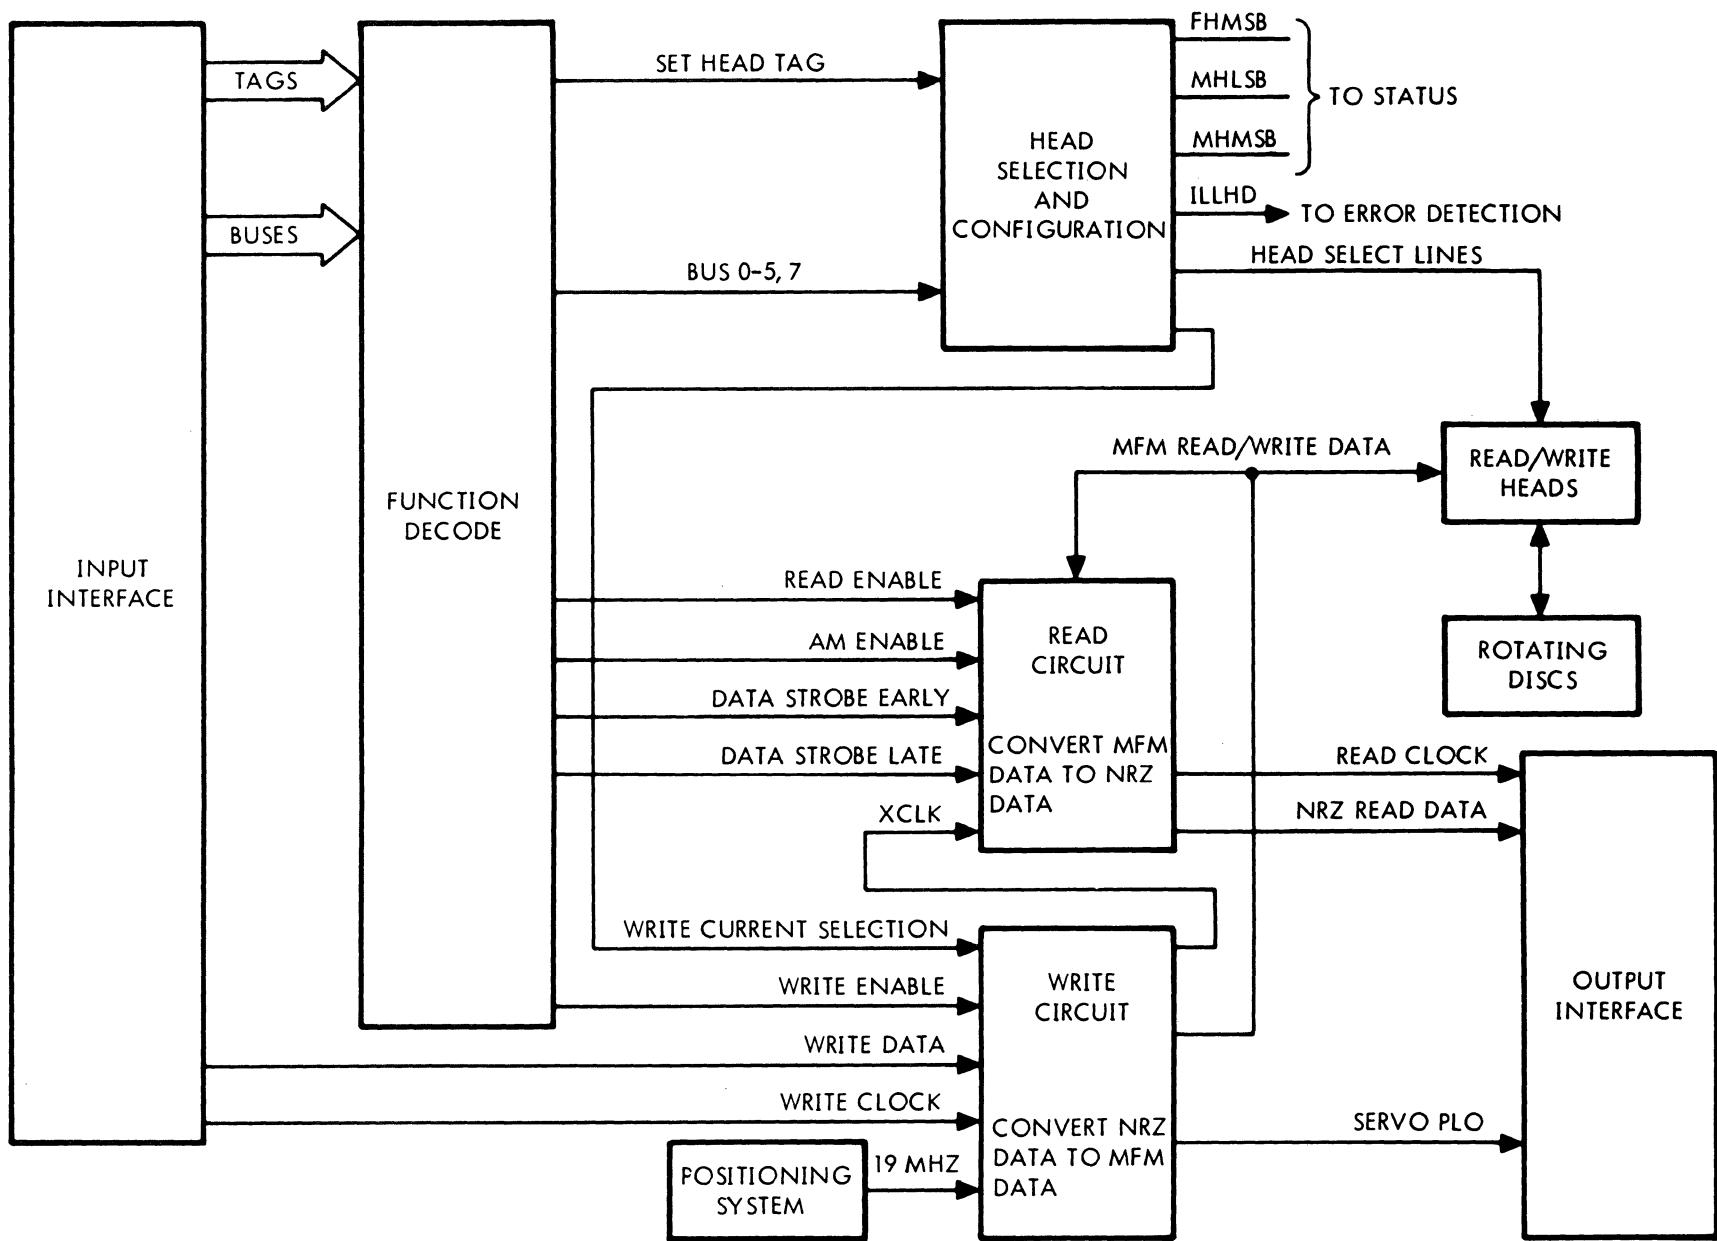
INPUT INTERFACE

TAGS

BUSES

FUNCTION DECODE

SET HEAD TAG

BUS 0-5, 7

HEAD SELECTION AND CONFIGURATION

FHMSB

MHLSB

MHMSB

TO STATUS

ILLHD

TO ERROR DETECTION

HEAD SELECT LINES

MFM READ/WRITE DATA

READ/WRITE HEADS

ROTATING DISCS

READ ENABLE

AM ENABLE

DATA STROBE EARLY

DATA STROBE LATE

XCLK

READ CIRCUIT

CONVERT MFM DATA TO NRZ DATA

READ CLOCK

NRZ READ DATA

WRITE CURRENT SELECTION

WRITE ENABLE

WRITE DATA

WRITE CLOCK

WRITE CIRCUIT

CONVERT NRZ DATA TO MFM DATA

SERVO PLO

OUTPUT INTERFACE

POSITIONING SYSTEM

19 MHZ